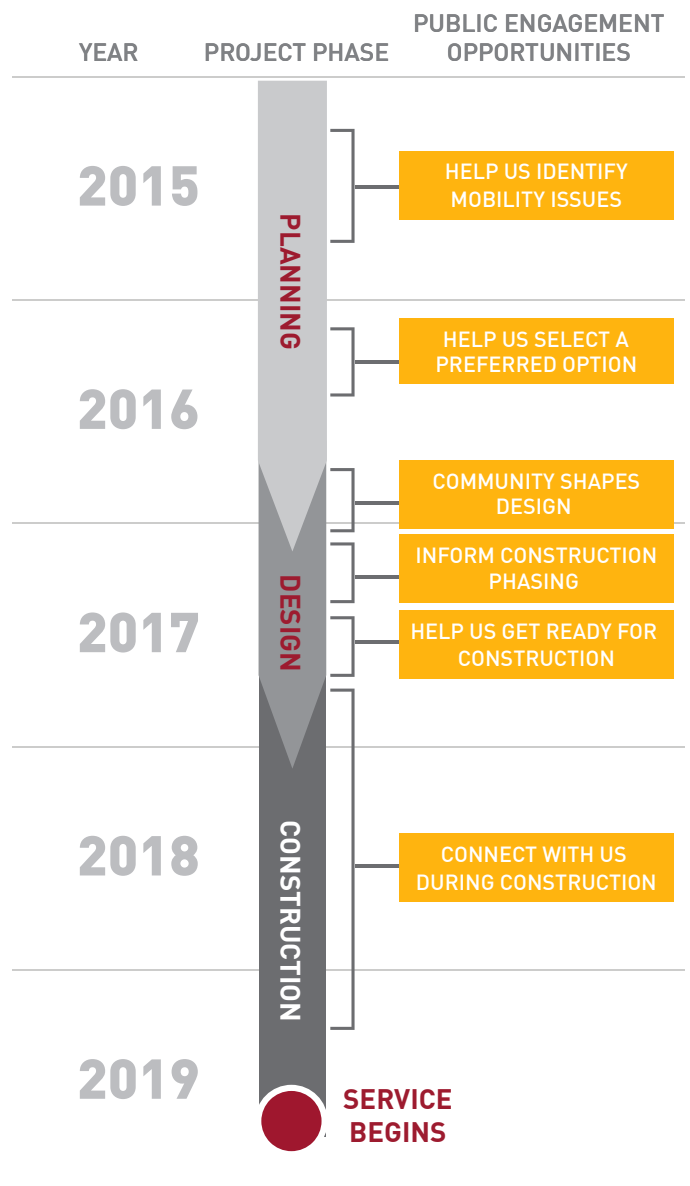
YEAR PROJECT PHASE PUBLIC ENGAGEMENT OPPORTUNITIES

2015

PLANNING

HELP US IDENTIFY MOBILITY ISSUES

2016

HELP US SELECT A PREFERRED OPTION

COMMUNITY SHAPES DESIGN

2017

DESIGN

INFORM CONSTRUCTION PHASING

HELP US GET READY FOR CONSTRUCTION

2018

CONSTRUCTION

CONNECT WITH US DURING CONSTRUCTION

2019

SERVICE BEGINS